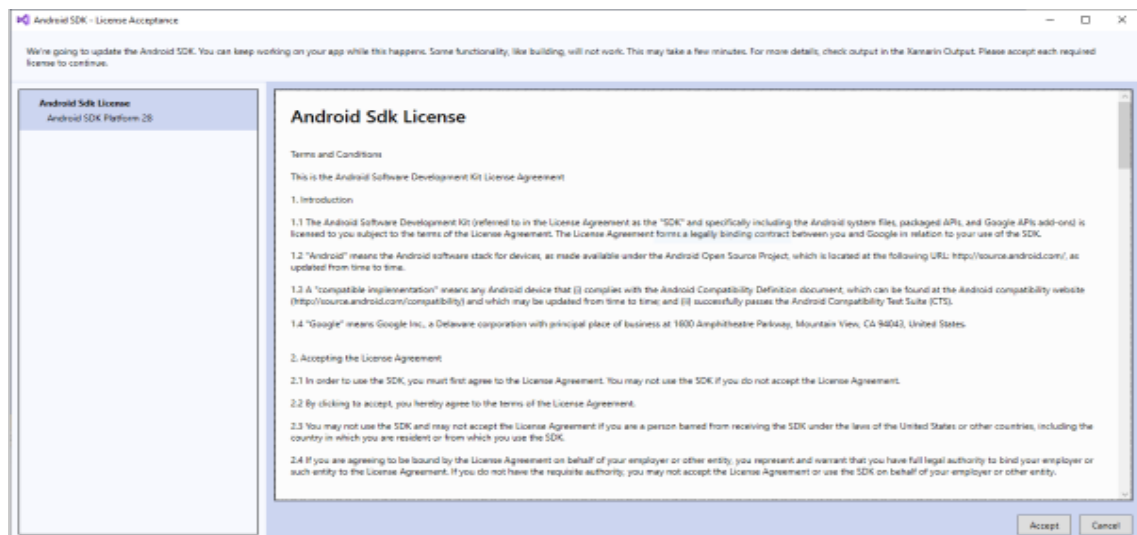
Android SDK - License Acceptance

We're going to update the Android SDK. You can keep working on your app while this happens. Some functionality, like building, will not work. This may take a few minutes. For more details, check output in the Xamarin Output. Please accept each required license to continue.

Android Sdk License
Android SDK Platform 28

Android Sdk License

Terms and Conditions

This is the Android Software Development Kit License Agreement

1. Introduction

1.1 The Android Software Development Kit (referred to in the License Agreement as the "SDK" and specifically including the Android system files, packaged APIs, and Google APIs add-ons) is licensed to you subject to the terms of the License Agreement. The License Agreement forms a legally binding contract between you and Google in relation to your use of the SDK.

1.2 "Android" means the Android software stack for devices, as made available under the Android Open Source Project, which is located at the following URL: http://source.android.com/, as updated from time to time.

1.3 A "compatible implementation" means any Android device that (i) complies with the Android Compatibility Definition document, which can be found at the Android compatibility website (http://source.android.com/compatibility) and which may be updated from time to time; and (ii) successfully passes the Android Compatibility Test Suite (CTS).

1.4 "Google" means Google Inc., a Delaware corporation with principal place of business at 1600 Amphitheatre Parkway, Mountain View, CA 94043, United States.

2. Accepting the License Agreement

2.1 In order to use the SDK, you must first agree to the License Agreement. You may not use the SDK if you do not accept the License Agreement.

2.2 By clicking to accept, you hereby agree to the terms of the License Agreement.

2.3 You may not use the SDK and may not accept the License Agreement if you are a person barred from receiving the SDK under the laws of the United States or other countries, including the country in which you are resident or from which you use the SDK.

2.4 If you are agreeing to be bound by the License Agreement on behalf of your employer or other entity, you represent and warrant that you have full legal authority to bind your employer or such entity to the License Agreement. If you do not have the requisite authority, you may not accept the License Agreement or use the SDK on behalf of your employer or other entity.

Accept
Cancel